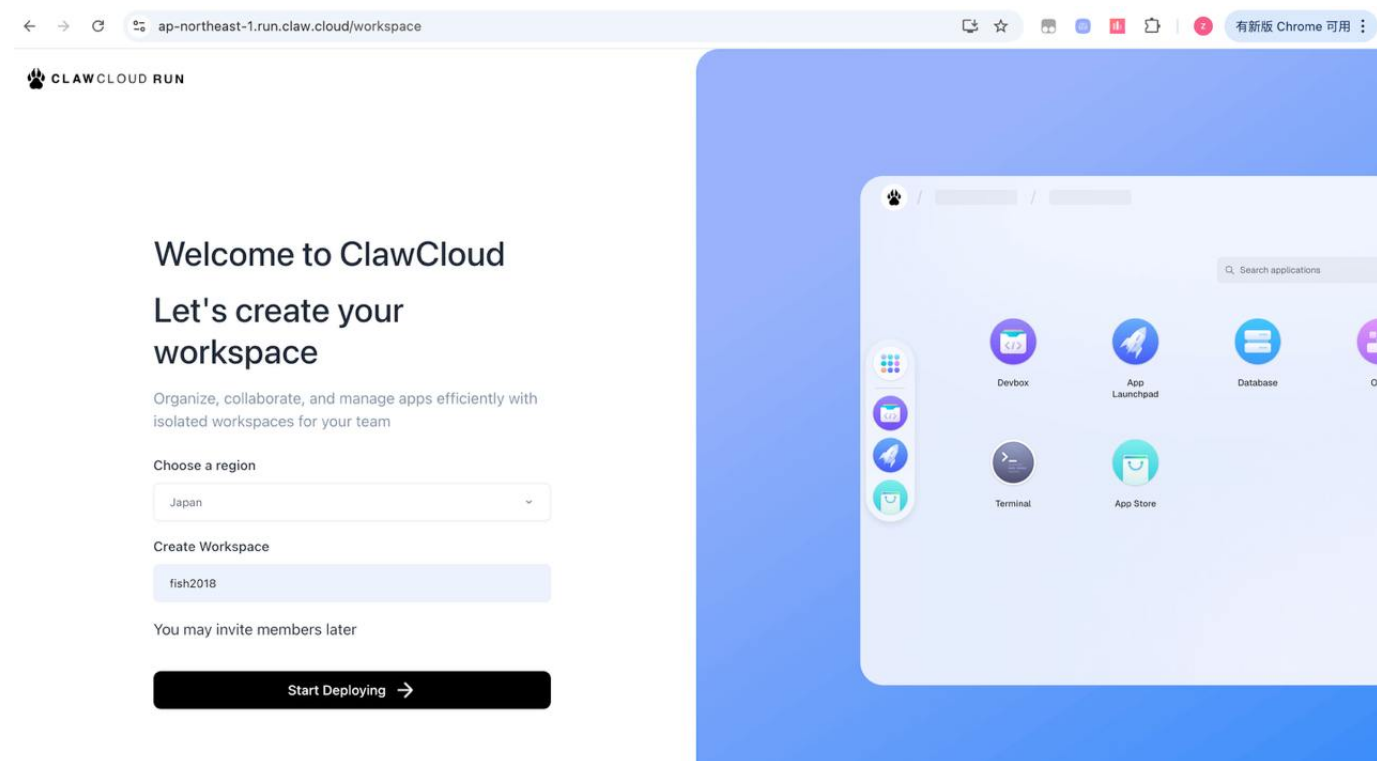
ap-northeast-1.run.claw.cloud/workspace

Z 有新版 Chrome 可用

CLAWCLOUD RUN

Welcome to ClawCloud

Let's create your workspace

Organize, collaborate, and manage apps efficiently with isolated workspaces for your team

Choose a region

Japan

Create Workspace

fish2018

You may invite members later

Start Deploying →

Search applications

Devbox

App Launchpad

Database

O

Terminal

App Store